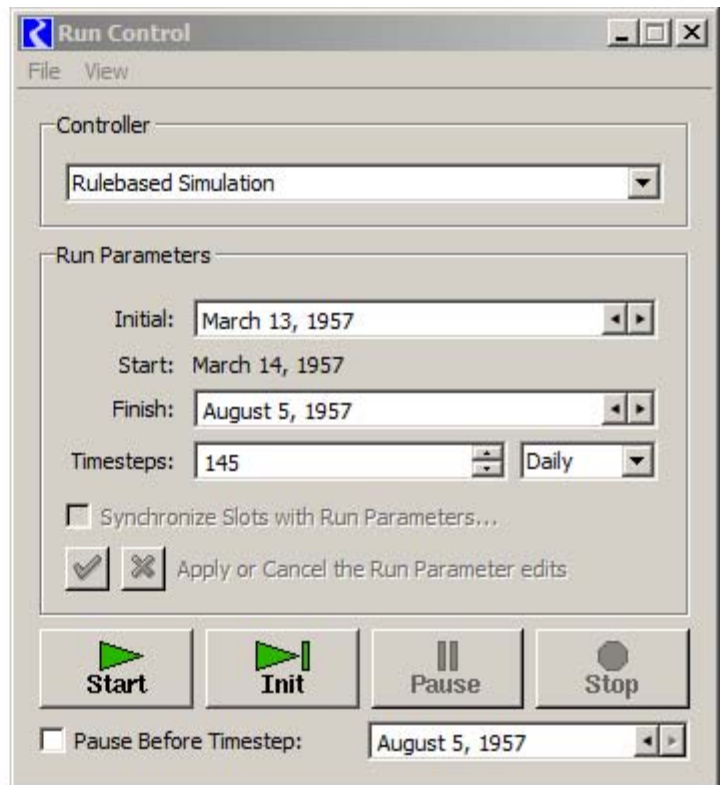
Run Control

File View

Controller

Rulebased Simulation

Run Parameters

Initial: March 13, 1957

Start: March 14, 1957

Finish: August 5, 1957

Timesteps: 145 Daily

Synchronize Slots with Run Parameters...

Apply or Cancel the Run Parameter edits

Start

Init

Pause

Stop

Pause Before Timestep: August 5, 1957